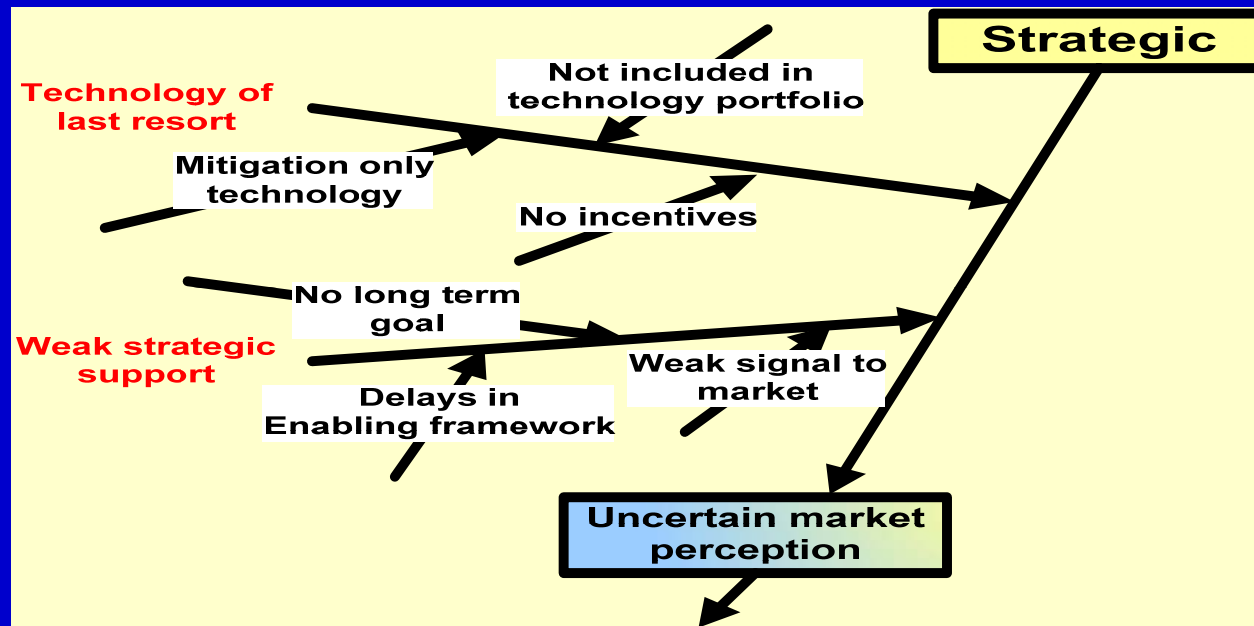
Strategic

Technology of last resort

Not included in technology portfolio

Mitigation only technology

No incentives

No long term goal

Weak strategic support

Weak signal to market

Delays in Enabling framework

Uncertain market perception